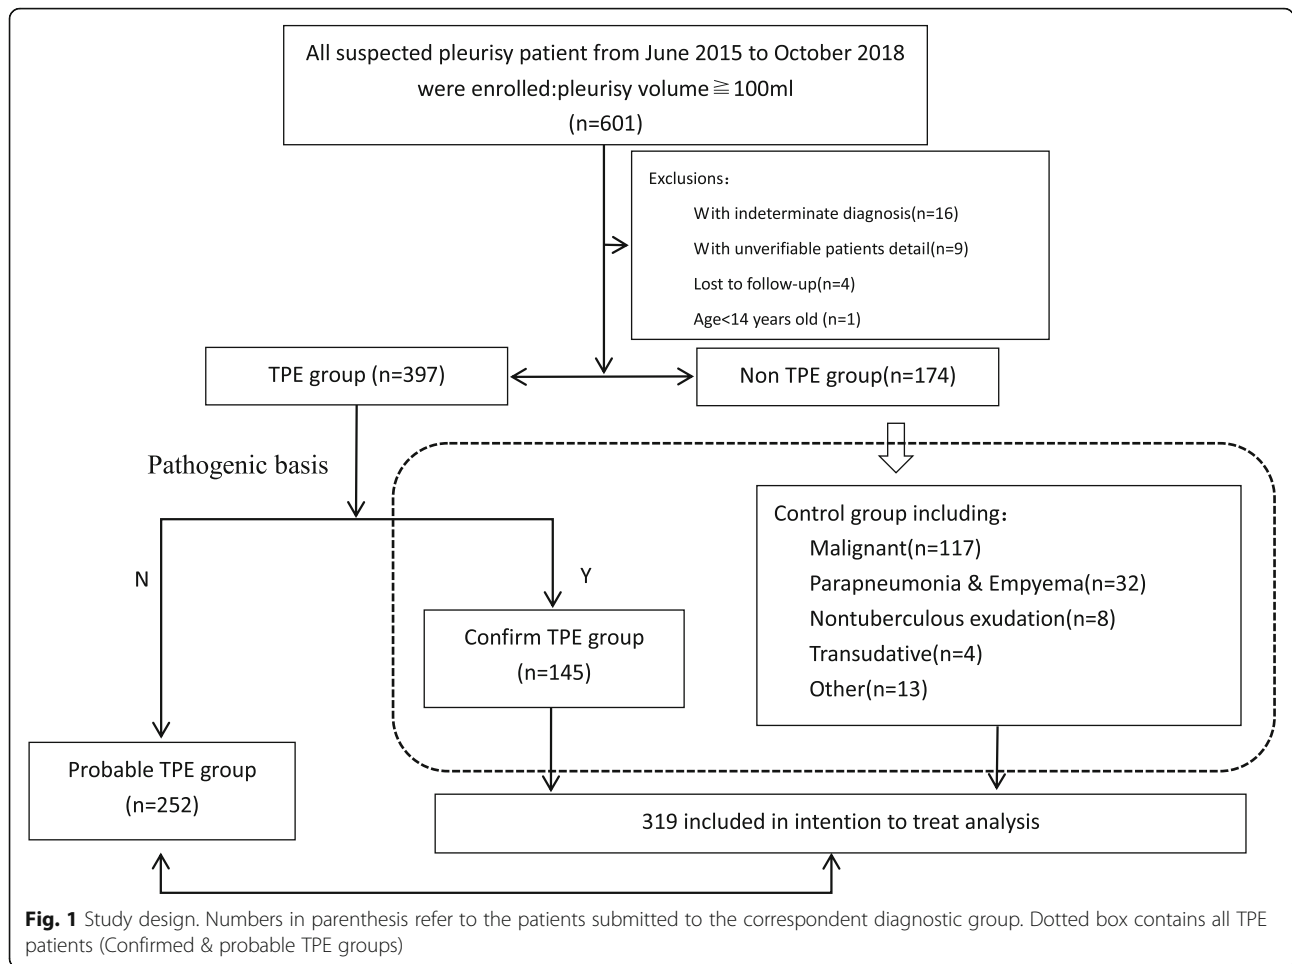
All suspected pleurisy patient from June 2015 to October 2018 were enrolled:pleurisy volume$\geqq$100ml (n=601)

Exclusions：
With indeterminate diagnosis(n=16)
With unverifiable patients detail(n=9)
Lost to follow-up(n=4)
Age<14 years old (n=1)

TPE group (n=397)

Non TPE group(n=174)

Pathogenic basis

N

Y

Confirm TPE group (n=145)

Control group including：
Malignant(n=117)
Parapneumonia & Empyema(n=32)
Nontuberculous exudation(n=8)
Transudative(n=4)
Other(n=13)

Probable TPE group (n=252)

319 included in intention to treat analysis

**Fig. 1** Study design. Numbers in parenthesis refer to the patients submitted to the correspondent diagnostic group. Dotted box contains all TPE patients (Confirmed & probable TPE groups)